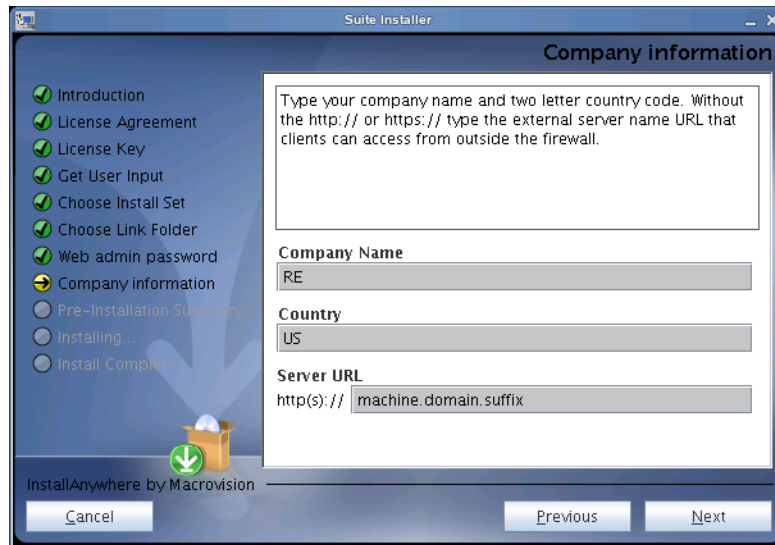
Suite Installer

Company information

Introduction
License Agreement
License Key
Get User Input
Choose Install Set
Choose Link Folder
Web admin password
Company information
Pre-Installation Su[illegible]
Installing...
Install Compl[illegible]

Type your company name and two letter country code. Without the http:// or https:// type the external server name URL that clients can access from outside the firewall.

Company Name
RE

Country
US

Server URL
http(s):// machine.domain.suffix

InstallAnywhere by Macrovision

Cancel

Previous

Next